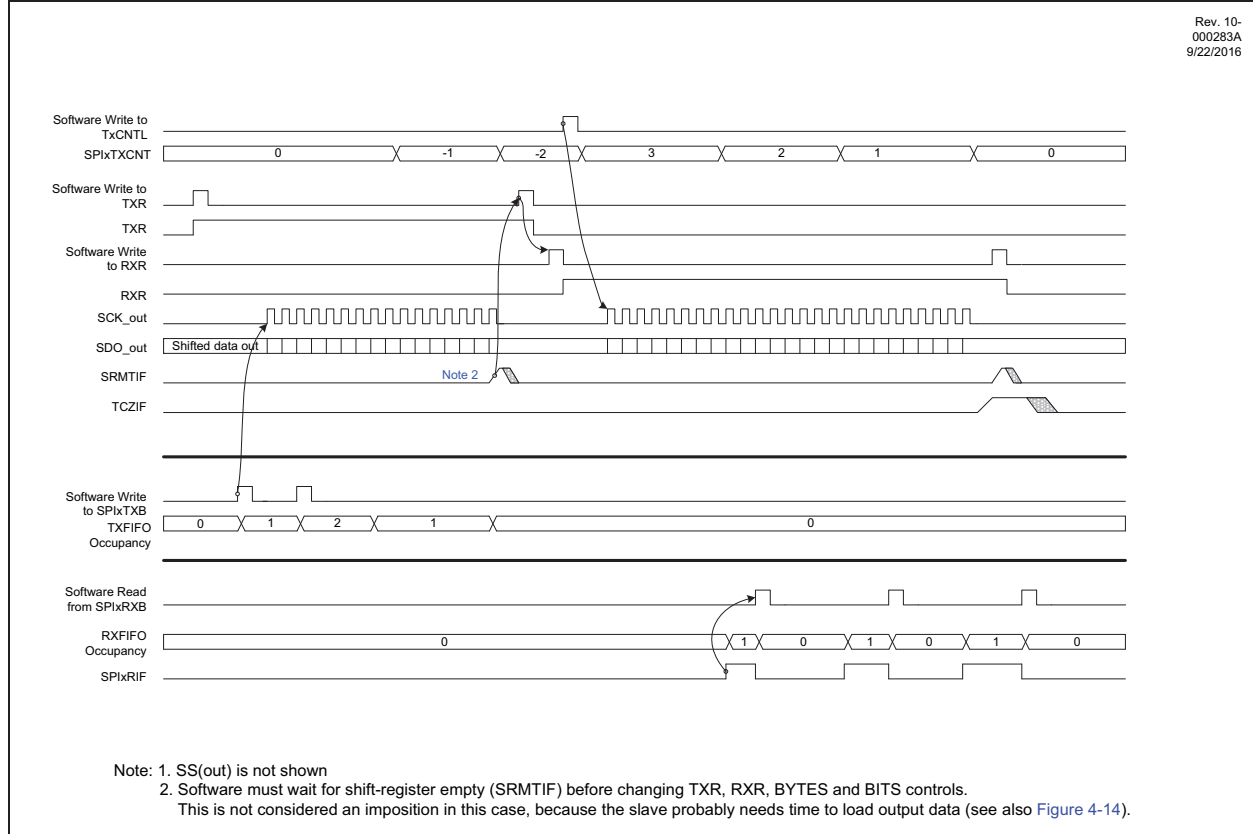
Rev. 10-000283A
9/22/2016

Software Write to TxCNTL

SPIxTXCNT 0 -1 -2 3 2 1 0

Software Write to TXR

TXR

Software Write to RXR

RXR

SCK_out

SDO_out Shifted data out

SRMTIF Note 2

TCZIF

Software Write to SPIxTXB

TXFIFO Occupancy 0 1 2 1 0

Software Read from SPIxRXB

RXFIFO Occupancy 0 1 0 1 0 1 0

SPIxRIF

Note: 1. SS(out) is not shown
2. Software must wait for shift-register empty (SRMTIF) before changing TXR, RXR, BYTES and BITS controls.
This is not considered an imposition in this case, because the slave probably needs time to load output data (see also Figure 4-14).